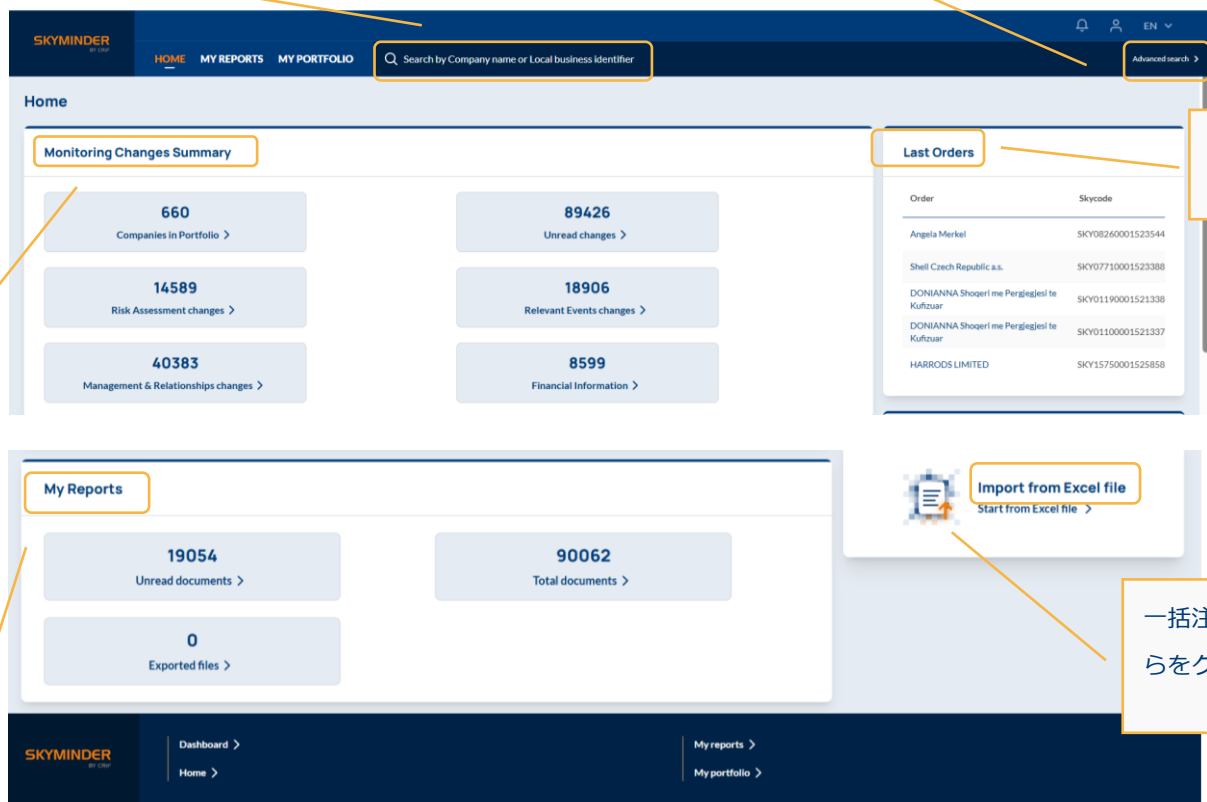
SKYMINDER BY CRIF

HOME MY REPORTS MY PORTFOLIO

Search by Company name or Local business identifier

EN

Advanced search

Home

Monitoring Changes Summary

660
Companies in Portfolio

89426
Unread changes

14589
Risk Assessment changes

18906
Relevant Events changes

40383
Management & Relationships changes

8599
Financial Information

Last Orders

| Order | Skycode |
|---|---|
| Angela Merkel | SKY08260001523544 |
| Shell Czech Republic a.s. | SKY07710001523388 |
| DONIANNA Shoqeri me Pergjegjesi te Kufizuar | SKY01190001521338 |
| DONIANNA Shoqeri me Pergjegjesi te Kufizuar | SKY01100001521337 |
| HARRODS LIMITED | SKY15750001525858 |

My Reports

19054
Unread documents

90062
Total documents

0
Exported files

Import from Excel file
Start from Excel file

一括注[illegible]
らをク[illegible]

SKYMINDER BY CRIF

Dashboard
Home

My reports
My portfolio